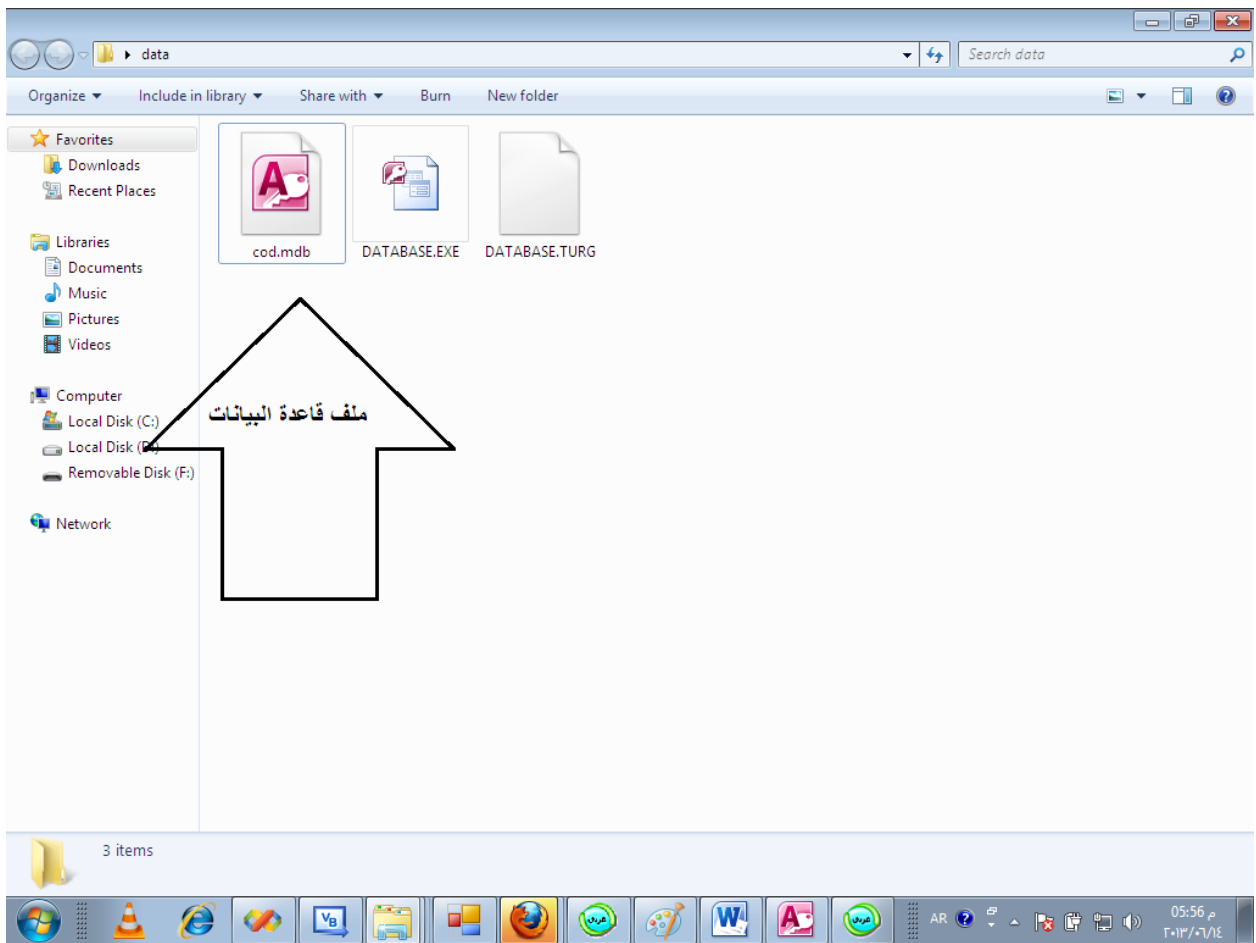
data

Search data

Organize ▾ Include in library ▾ Share with ▾ Burn New folder

Favorites
Downloads
Recent Places

Libraries
Documents
Music
Pictures
Videos

Computer
Local Disk (C:)
Local Disk (D:)
Removable Disk (F:)

Network

cod.mdb
DATABASE.EXE
DATABASE.TURG

ملف قاعدة البيانات

3 items

AR

05:56 م
٢٠١٣/٠٦/١٤